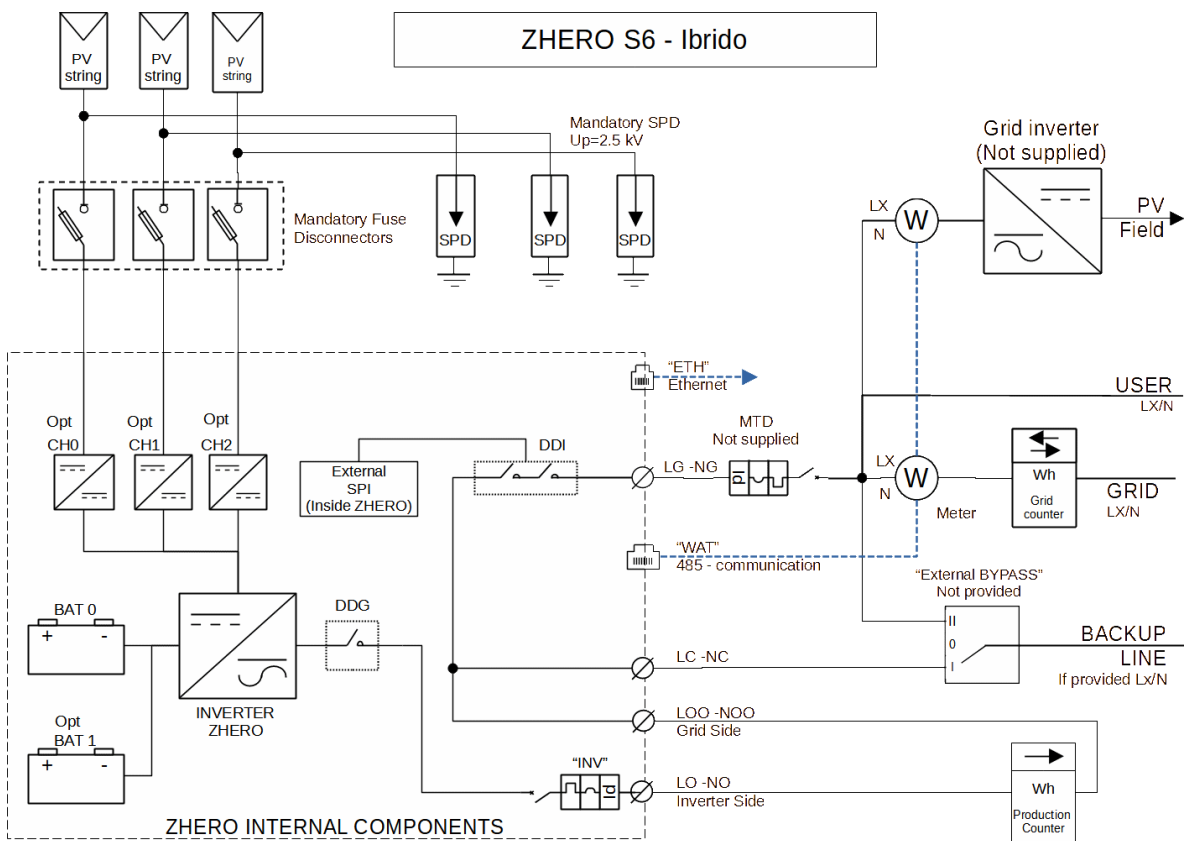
ZHERO S6 - Ibrido

PV string
PV string
PV string

Mandatory SPD
Up=2.5 kV

Mandatory Fuse Disconnectors

SPD
SPD
SPD

Grid inverter
(Not supplied)

LX
N
W
PV
Field

"ETH"
Ethernet

USER
LX/N

Opt
CH0
Opt
CH1
Opt
CH2

External SPI
(Inside ZHERO)

DDI

LG -NG

MTD
Not supplied

LX
N
W
Meter

Wh
Grid counter

GRID
LX/N

"WAT"
485 - communication

"External BYPASS"
Not provided

II
0
I

BACKUP
LINE
If provided Lx/N

BAT 0
+ -

DDG

INVERTER
ZHERO

LC -NC

LOO -NOO
Grid Side

Opt
BAT 1
+ -

"INV"

LO -NO
Inverter Side

Wh
Production Counter

ZHERO INTERNAL COMPONENTS